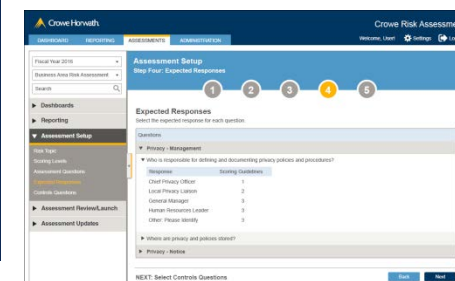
Crowe Horwath.

Crowe Risk Assessm

DASHBOARD REPORTING ASSESSMENTS ADMINISTRATION

Welcome, User! Settings Lo

Fiscal Year 2016

Business Area Risk Assessment

Search

▶ Dashboards

▶ Reporting

▼ Assessment Setup

Your Topic

Scoring Levels

Assessment Questions

Expected Responses

Controls Questions

▶ Assessment Review/Launch

▶ Assessment Updates

Assessment Setup

Step Four: Expected Responses

1 2 3 4 5

Expected Responses

Select the expected response for each question

Questions

▼ Privacy - Management

▼ Who is responsible for defining and documenting privacy polices and procedures?

| Response | Scoring Guidelines |
|---|---|
| Chief Privacy Officer | 1 |
| Local Privacy Liaison | 2 |
| General Manager | 3 |
| Human Resources Leader | 3 |
| Other: Please Identify | 3 |

▶ Where are privacy and policies stated?

▶ Privacy - Notice

NEXT: Select Controls Questions

Back Next